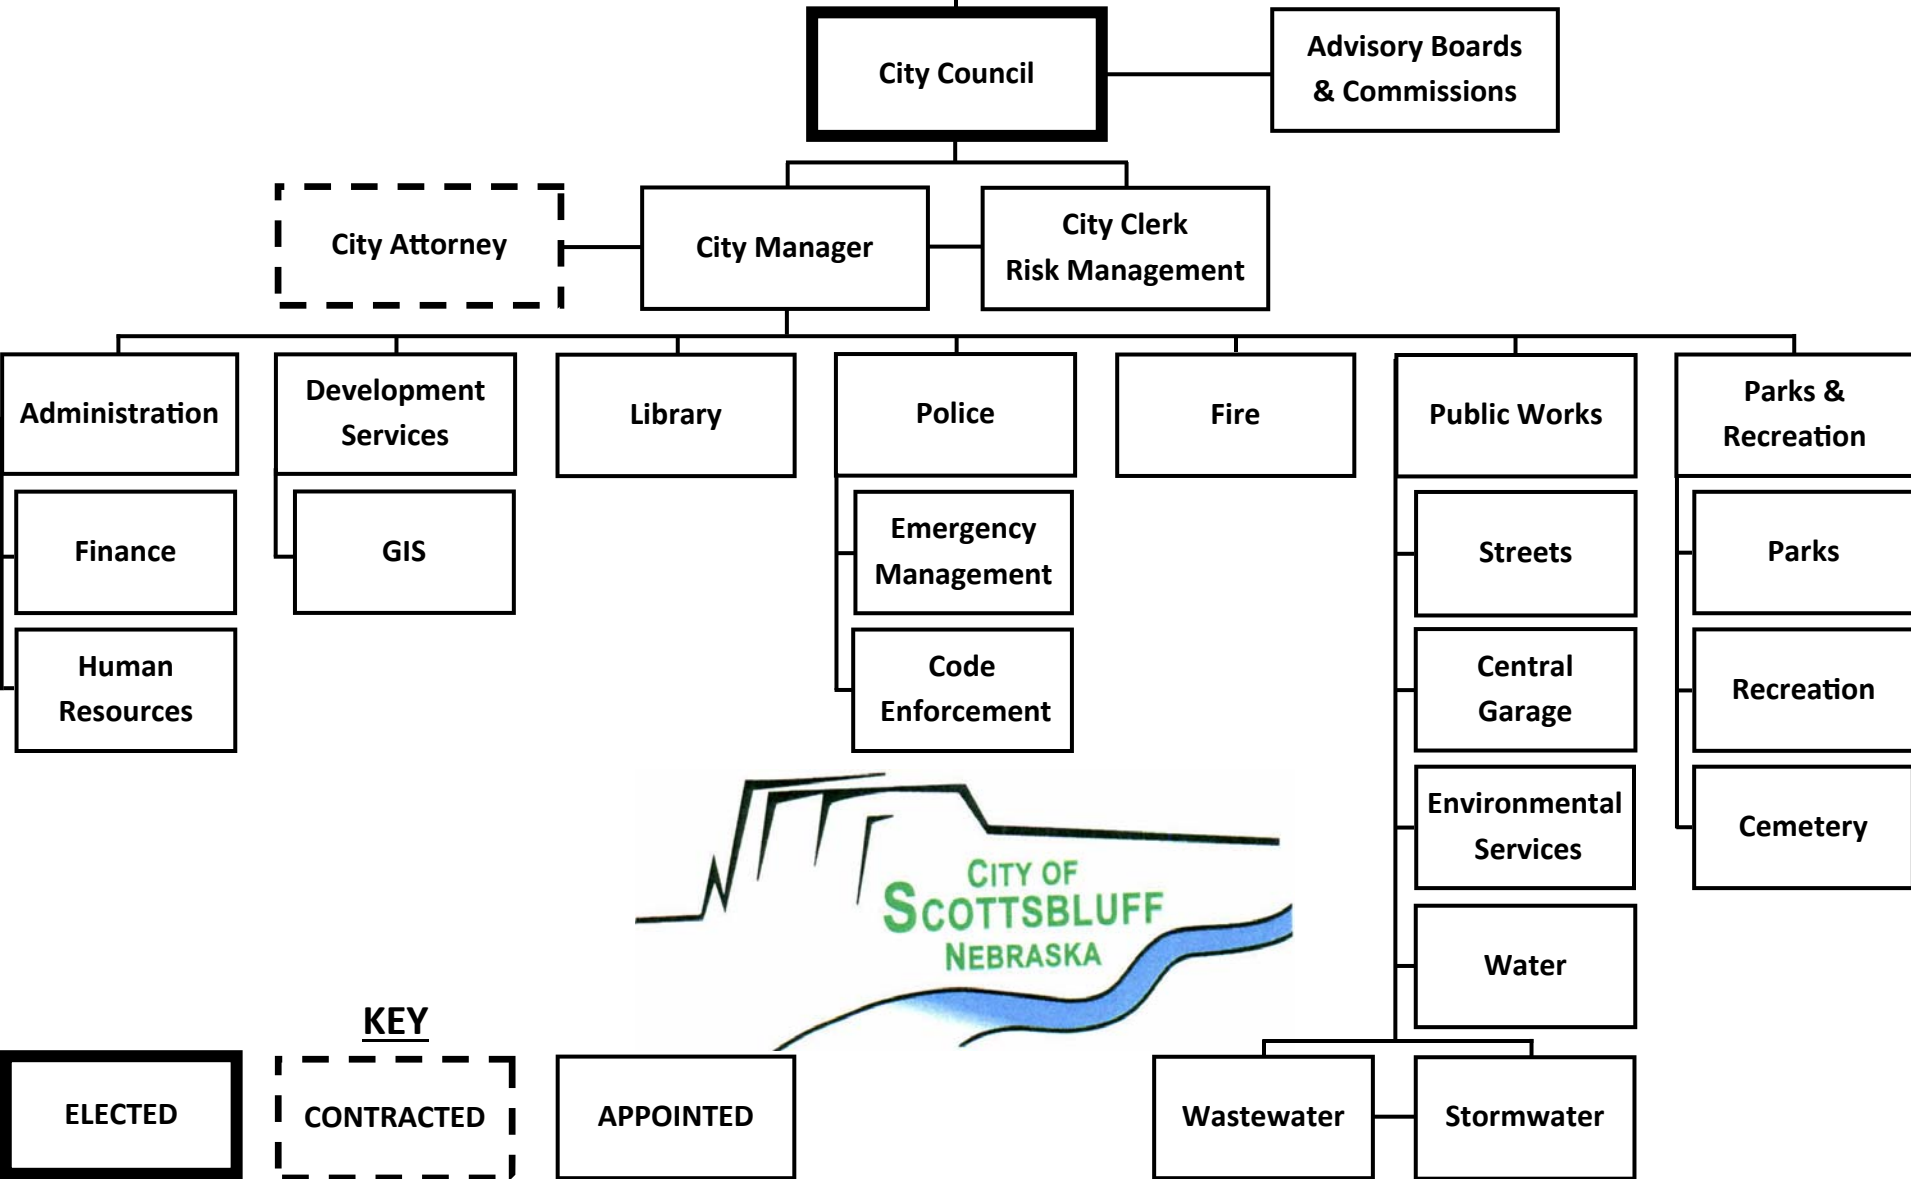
City Council

Advisory Boards & Commissions

City Attorney

City Manager

City Clerk Risk Management

Administration

Finance

Human Resources

Development Services

GIS

Library

Police

Emergency Management

Code Enforcement

Fire

Public Works

Streets

Central Garage

Environmental Services

Water

Wastewater

Stormwater

Parks & Recreation

Parks

Recreation

Cemetery

CITY OF SCOTTSBLUFF NEBRASKA

KEY

ELECTED

CONTRACTED

APPOINTED